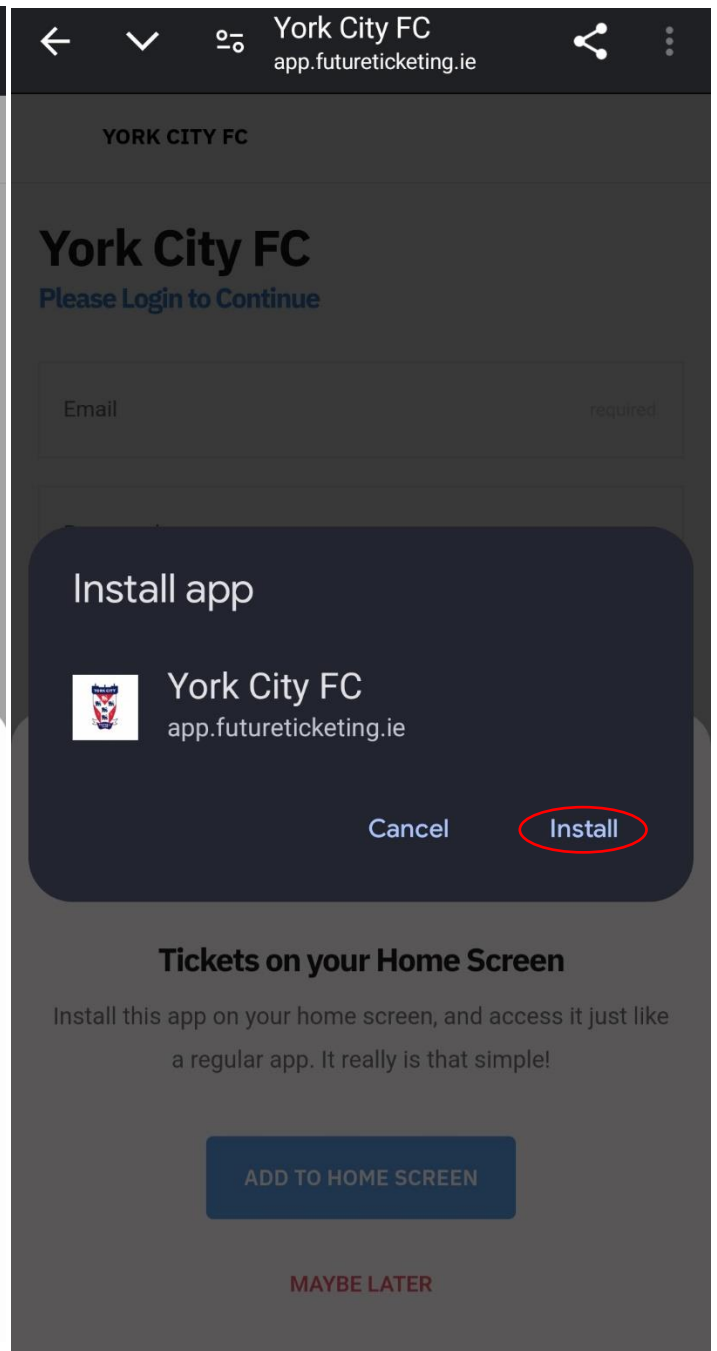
York City FC
app.futureticketing.ie

YORK CITY FC

York City FC
Please Login to Continue

Email
required

Install app

York City FC
app.futureticketing.ie

Cancel
Install

Tickets on your Home Screen

Install this app on your home screen, and access it just like a regular app. It really is that simple!

ADD TO HOME SCREEN

MAYBE LATER